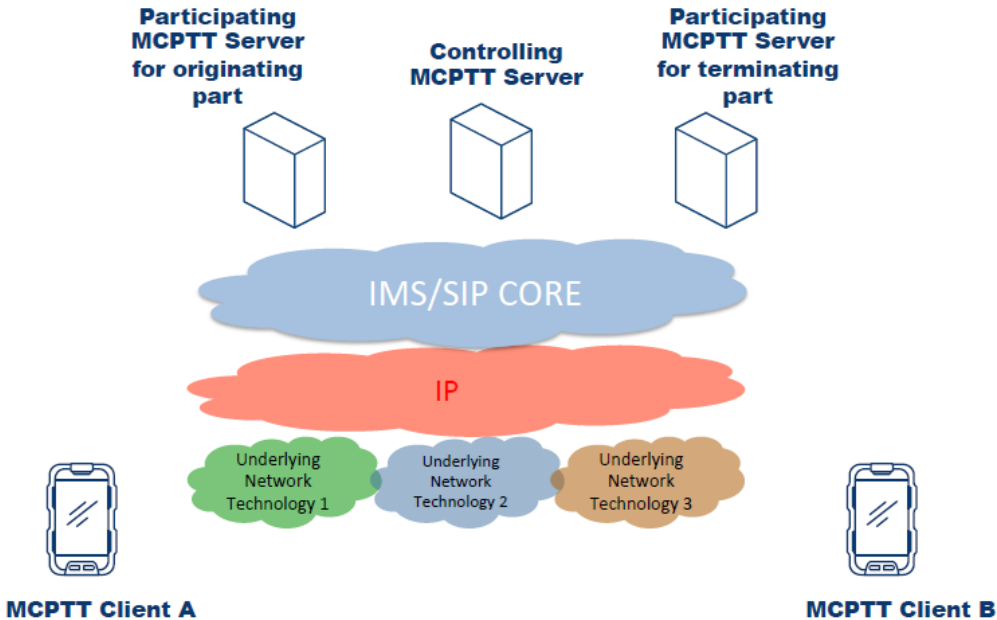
Participating MCPTT Server for originating part

Controlling MCPTT Server

Participating MCPTT Server for terminating part

IMS/SIP CORE

IP

Underlying Network Technology 1

Underlying Network Technology 2

Underlying Network Technology 3

MCPTT Client A

MCPTT Client B